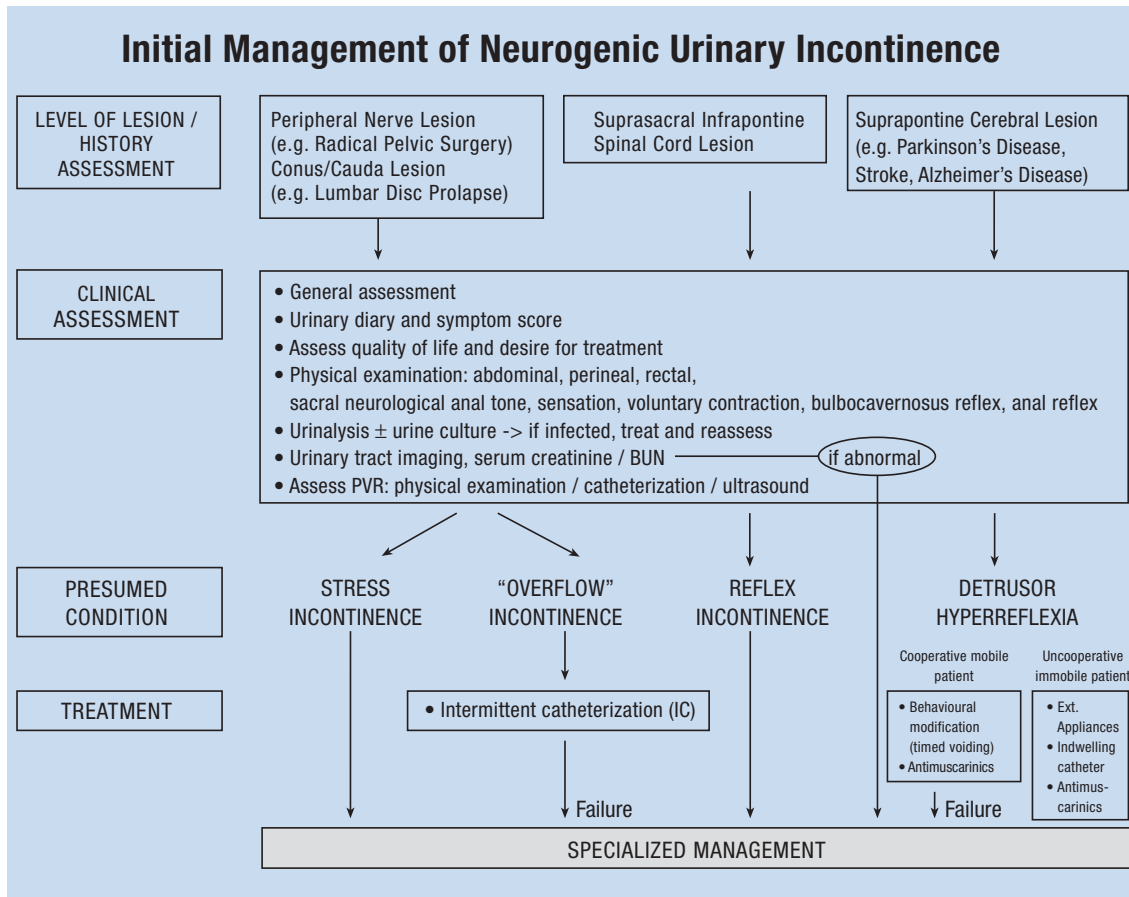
Initial Management of Neurogenic Urinary Incontinence

LEVEL OF LESION / HISTORY ASSESSMENT

Peripheral Nerve Lesion (e.g. Radical Pelvic Surgery) Conus/Cauda Lesion (e.g. Lumbar Disc Prolapse)

Suprasacral Infrapontine Spinal Cord Lesion

Suprapontine Cerebral Lesion (e.g. Parkinson's Disease, Stroke, Alzheimer's Disease)

CLINICAL ASSESSMENT

• General assessment
• Urinary diary and symptom score
• Assess quality of life and desire for treatment
• Physical examination: abdominal, perineal, rectal, sacral neurological anal tone, sensation, voluntary contraction, bulbocavernosus reflex, anal reflex
• Urinalysis ± urine culture -> if infected, treat and reassess
• Urinary tract imaging, serum creatinine / BUN
• Assess PVR: physical examination / catheterization / ultrasound

if abnormal

PRESUMED CONDITION

STRESS INCONTINENCE

"OVERFLOW" INCONTINENCE

REFLEX INCONTINENCE

DETRUSOR HYPERREFLEXIA

Cooperative mobile patient

Uncooperative immobile patient

TREATMENT

• Intermittent catheterization (IC)

• Behavioural modification (timed voiding)
• Antimuscarinics

• Ext. Appliances
• Indwelling catheter
• Antimuscarinics

Failure

Failure

SPECIALIZED MANAGEMENT